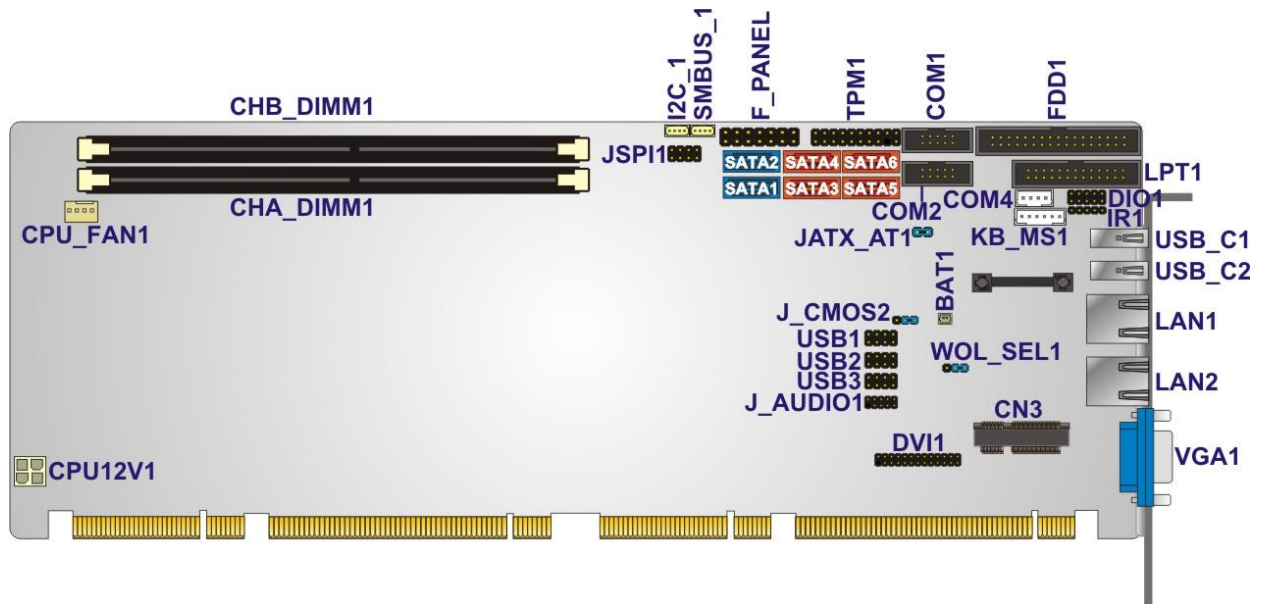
I2C_1
SMBUS_1
F_PANEL
TPM1
COM1
FDD1
CHB_DIMM1
JSPI1
SATA2
SATA4
SATA6
SATA1
SATA3
SATA5
LPT1
CHA_DIMM1
COM4
DIO1
COM2
IR1
CPU_FAN1
JATX_AT1
KB_MS1
USB_C1
USB_C2
BAT1
J_CMOS2
LAN1
USB1
USB2
WOL_SEL1
USB3
LAN2
J_AUDIO1
CN3
DVI1
VGA1
CPU12V1